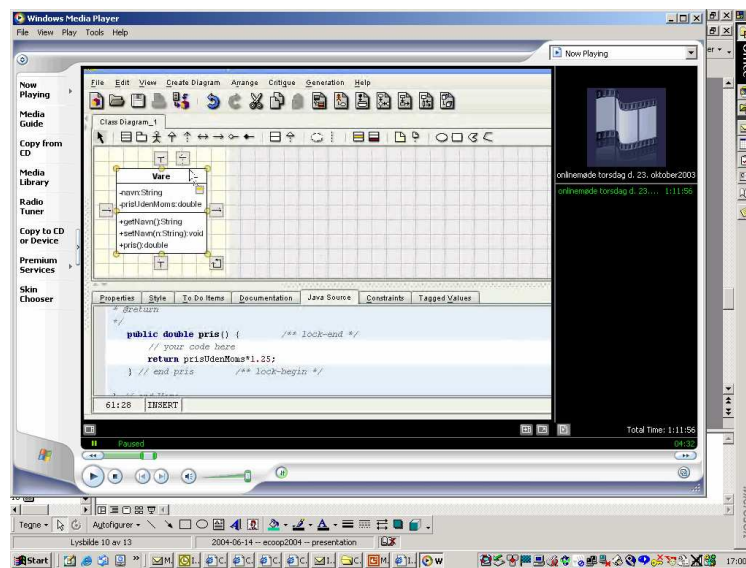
Windows Media Player
File View Play Tools Help

Now Playing

Now Playing
Media Guide
Copy from CD
Media Library
Radio Tuner
Copy to CD or Device
Premium Services
Skin Chooser

File Edit View Create Diagram Arrange Critique Generation Help

Class Diagram_1

Vare
-navn:String
-prisUdenMoms:double
+getNavn():String
+setNavn(n:String):void
+pris():double

Properties | Style | To Do Items | Documentation | Java Source | Constraints | Tagged Values

* @return
*/
public double pris() {        /** lock-end */
// your code here
return prisUdenMoms*1.25;
} // end pris        /** lock-begin */

61:28 INSERT

onlinemøde torsdag d. 23. oktober2003
onlinemøde torsdag d. 23.... 1:11:56

Total Time: 1:11:56
Paused
04:32

Tegne ▾ Autofigurer ▾
Lysbilde 10 av 13 | 2004-06-14 -- ecoop2004 -- presentation

Start
17:00